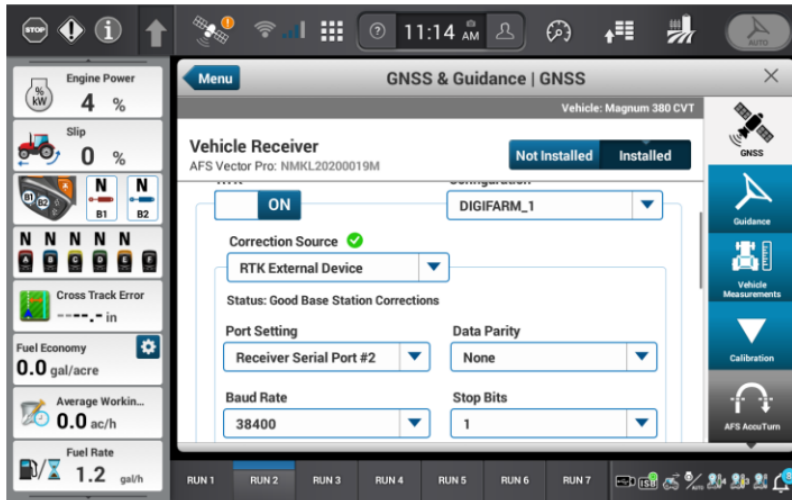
STOP

11:14 AM

AUTO

Engine Power
4 %

Slip
0 %

N B1 N B2

N N N N N

Cross Track Error
---.- in

Fuel Economy
0.0 gal/acre

Average Workin...
0.0 ac/h

Fuel Rate
1.2 gal/h

Menu

GNSS & Guidance | GNSS

Vehicle: Magnum 380 CVT

Vehicle Receiver
AFS Vector Pro: NMKL20200019M

Not Installed | Installed

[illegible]

ON

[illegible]

DIGIFARM_1

Correction Source

RTK External Device

Status: Good Base Station Corrections

Port Setting

Receiver Serial Port #2

Data Parity

None

Baud Rate

38400

Stop Bits

1

GNSS

Guidance

Vehicle Measurements

Calibration

AFS AccuTurn

RUN 1 | RUN 2 | RUN 3 | RUN 4 | RUN 5 | RUN 6 | RUN 7